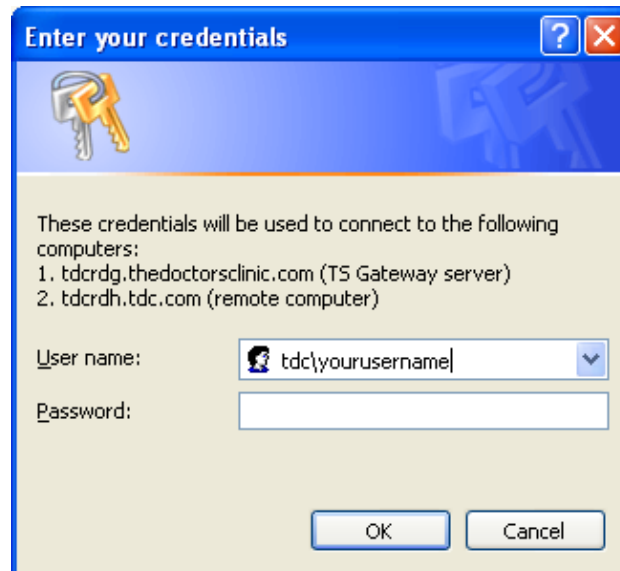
Enter your credentials

These credentials will be used to connect to the following computers:
1. tdcrdg.thedoctorsclinic.com (TS Gateway server)
2. tdcrdh.tdc.com (remote computer)

User name: tdc\yourusername

Password:

OK

Cancel